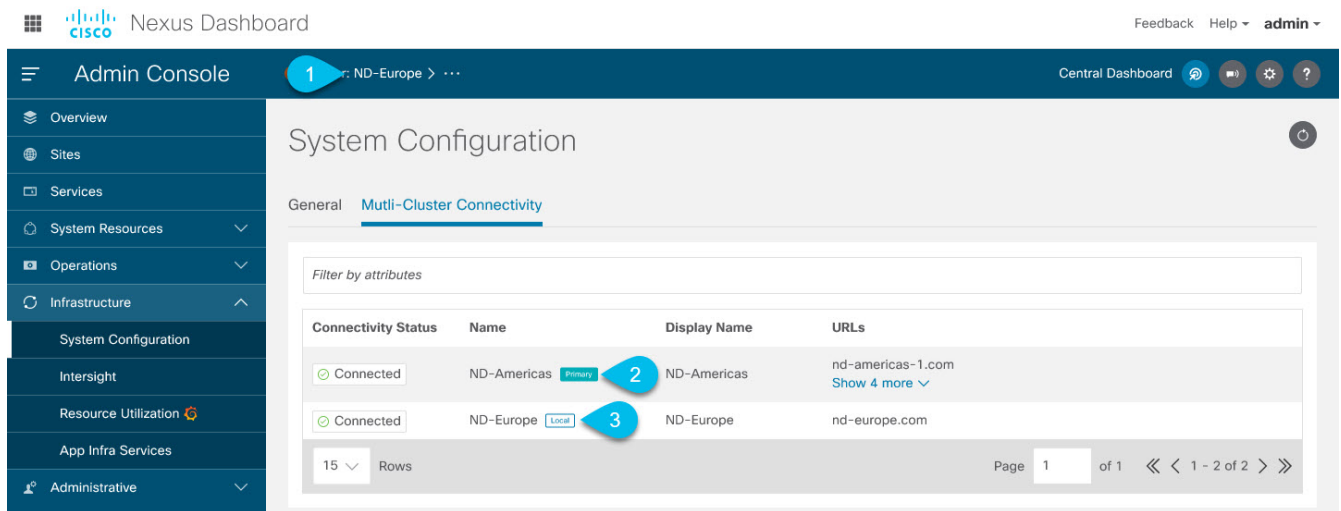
cisco Nexus Dashboard

Feedback Help admin

Admin Console

1 r: ND-Europe > ···

Central Dashboard

Overview
Sites
Services
System Resources
Operations
Infrastructure
System Configuration
Intersight
Resource Utilization
App Infra Services
Administrative

System Configuration

General Mutli-Cluster Connectivity

Filter by attributes

| Connectivity Status | Name | Display Name | URLs |
|---|---|---|---|
| Connected | ND-Americas Primary 2 | ND-Americas | nd-americas-1.com Show 4 more |
| Connected | ND-Europe Local 3 | ND-Europe | nd-europe.com |

15 Rows

Page 1 of 1 1 - 2 of 2